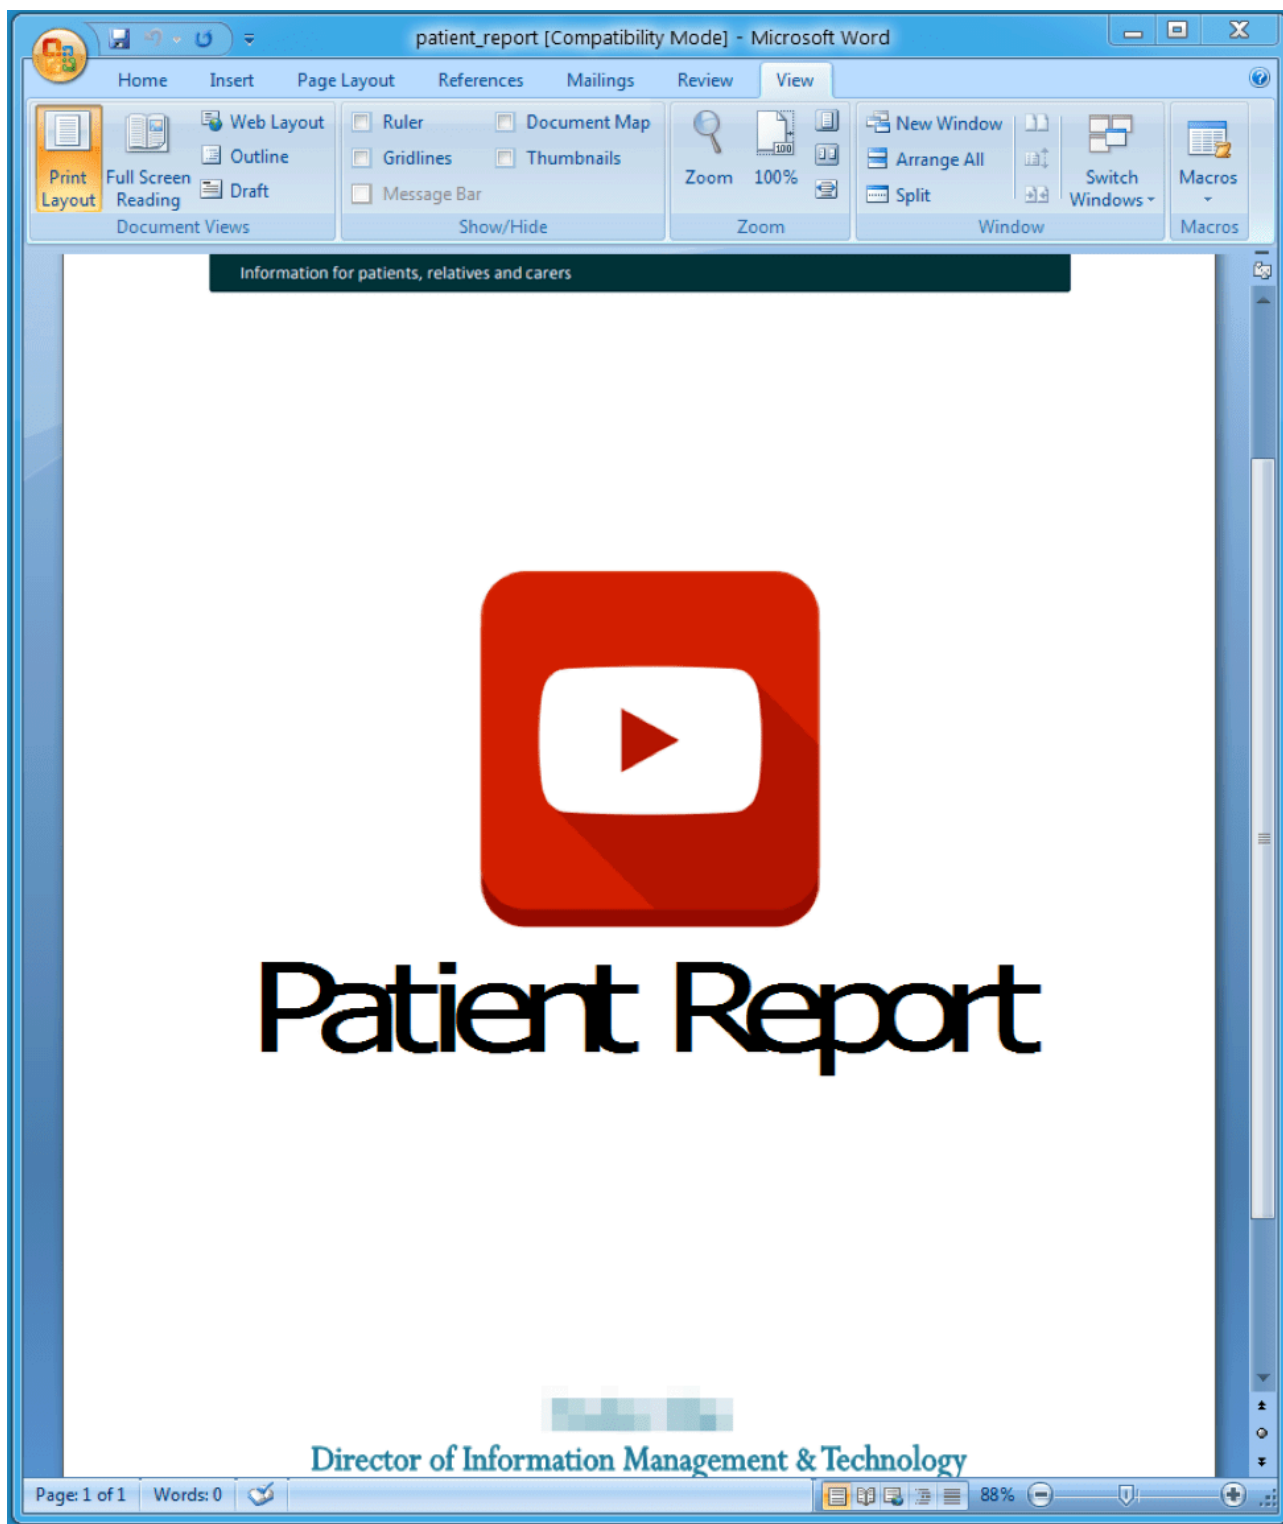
patient_report [Compatibility Mode] - Microsoft Word

Home Insert Page Layout References Mailings Review View

Print Layout
Full Screen Reading
Web Layout
Outline
Draft
Document Views

Ruler
Gridlines
Message Bar
Document Map
Thumbnails
Show/Hide

Zoom
100%
Zoom

New Window
Arrange All
Split
Switch Windows
Window

Macros
Macros

Information for patients, relatives and carers

Patient Report

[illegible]

Director of Information Management & Technology

Page: 1 of 1 Words: 0 88%